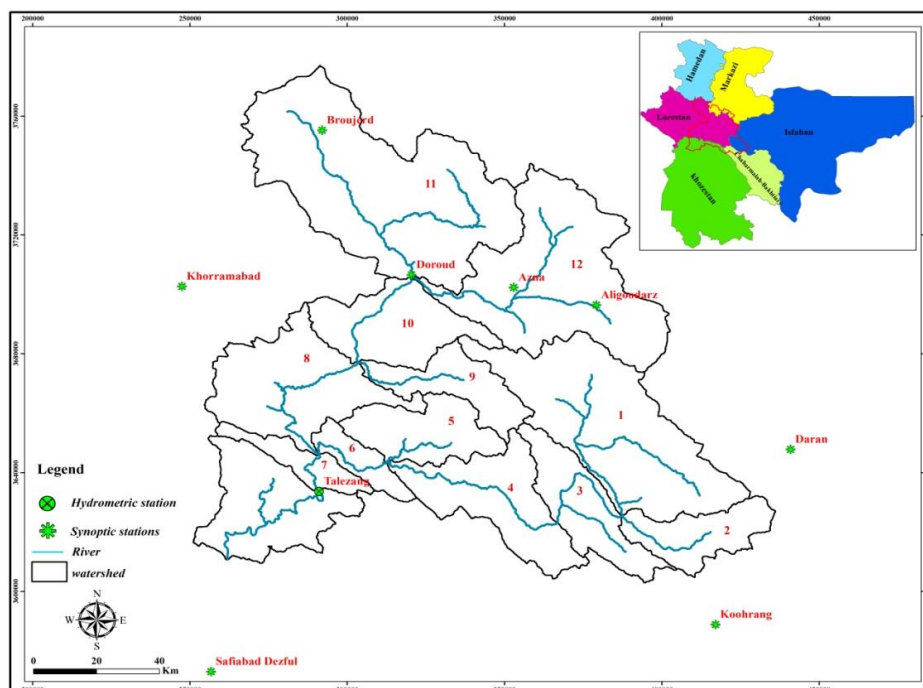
200000
250000
300000
350000
400000
450000

3760000
3720000
3680000
3640000
3600000

Hamedan
Markazi
Lorestan
Isfahan
Chaharmahal-Bakhtiari
khozestan

Broujord
11
Doroud
Azna
12
Aligoodarz
Khorramabad
10
8
9
5
1
6
7
Talezang
4
3
2
Daran
Koohrang
Safiabad Dezful

Legend
Hydrometric station
Synoptic stations
River
watershed

N
W
E
S

0
20
40
Km